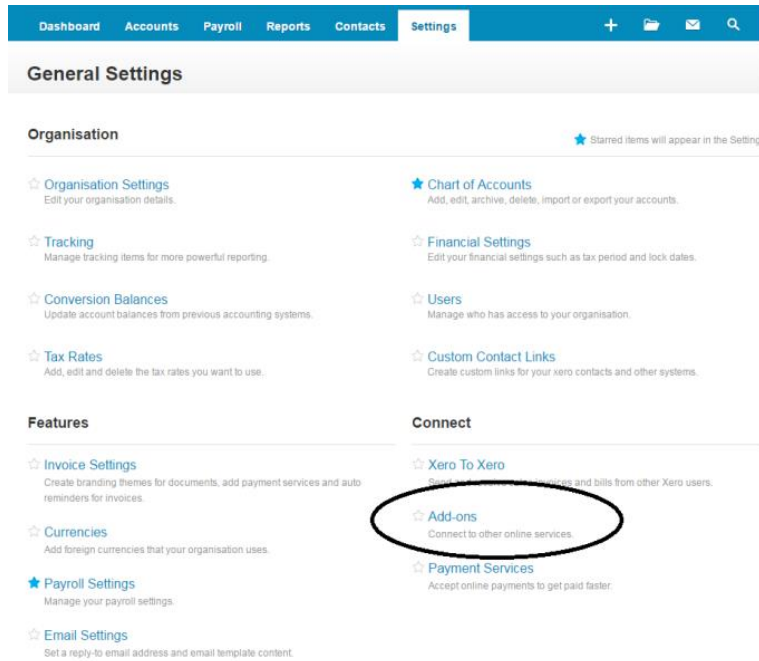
Dashboard Accounts Payroll Reports Contacts Settings

General Settings

Organisation

Starred items will appear in the Setting

Organisation Settings
Edit your organisation details.

Tracking
Manage tracking items for more powerful reporting.

Conversion Balances
Update account balances from previous accounting systems.

Tax Rates
Add, edit and delete the tax rates you want to use.

Chart of Accounts
Add, edit, archive, delete, import or export your accounts.

Financial Settings
Edit your financial settings such as tax period and lock dates.

Users
Manage who has access to your organisation.

Custom Contact Links
Create custom links for your xero contacts and other systems.

Features

Invoice Settings
Create branding themes for documents, add payment services and auto reminders for invoices.

Currencies
Add foreign currencies that your organisation uses.

Payroll Settings
Manage your payroll settings.

Email Settings
Set a reply-to email address and email template content.

Connect

Xero To Xero
Send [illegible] invoices and bills from other Xero users.

Add-ons
Connect to other online services.

Payment Services
Accept online payments to get paid faster.